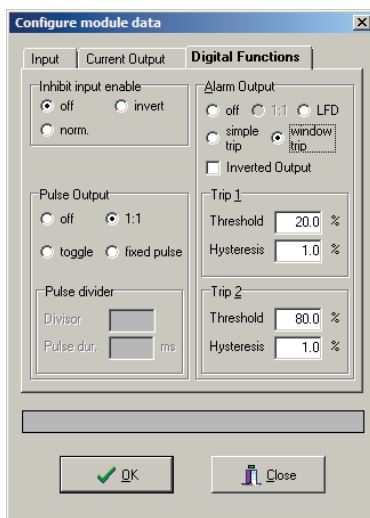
Configure module data

Input | Current Output | Digital Functions

Inhibit input enable
off
invert
norm.

Pulse Output
off
1:1
toggle
fixed pulse

Pulse divider
Divisor
Pulse dur. ms

Alarm Output
off
1:1
LFD
simple trip
window trip
Inverted Output

Trip 1
Threshold 20.0 %
Hysteresis 1.0 %

Trip 2
Threshold 80.0 %
Hysteresis 1.0 %

OK
Close